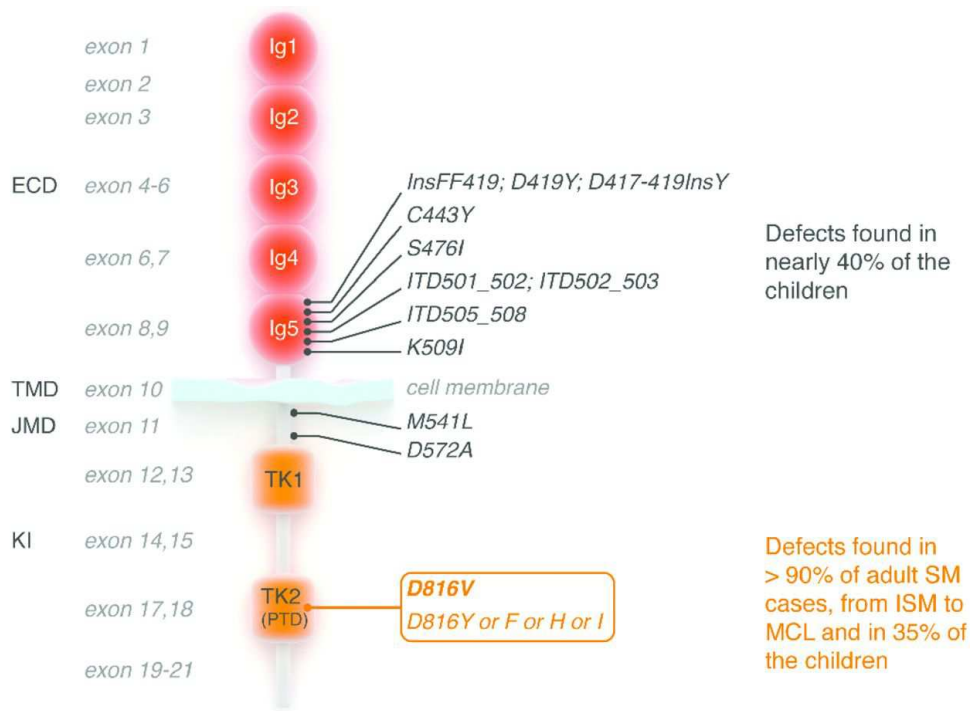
exon 1
Ig1
exon 2
exon 3
Ig2
ECD
exon 4-6
Ig3
InsFF419; D419Y; D417-419InsY
C443Y
exon 6,7
Ig4
S476I
Defects found in nearly 40% of the children
ITD501_502; ITD502_503
exon 8,9
Ig5
ITD505_508
K509I
TMD
exon 10
cell membrane
JMD
exon 11
M541L
D572A
exon 12,13
TK1
KI
exon 14,15
exon 17,18
TK2 (PTD)
D816V
D816Y or F or H or I
Defects found in > 90% of adult SM cases, from ISM to MCL and in 35% of the children
exon 19-21